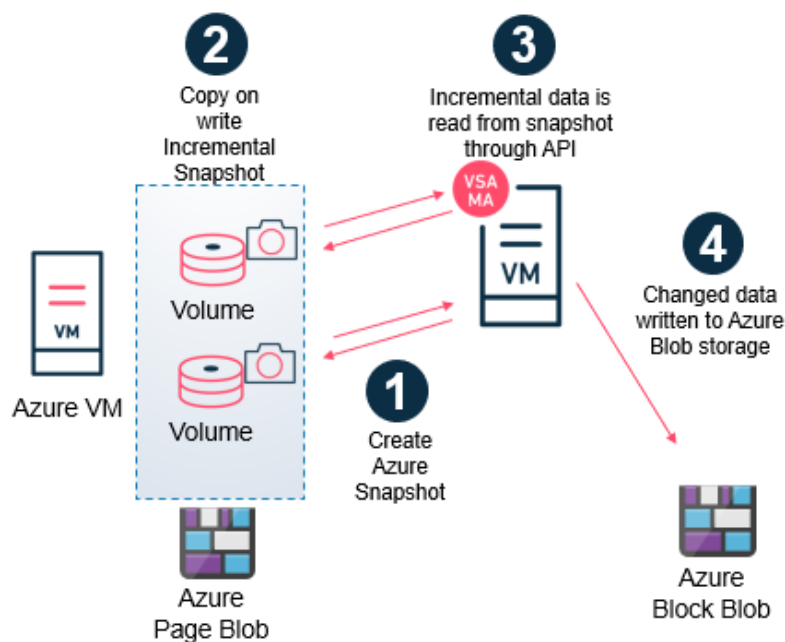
2

Copy on write Incremental Snapshot

3

Incremental data is read from snapshot through API

VSA MA

VM

VM

Azure VM

Volume

Volume

4

Changed data written to Azure Blob storage

1

Create Azure Snapshot

Azure Page Blob

Azure Block Blob